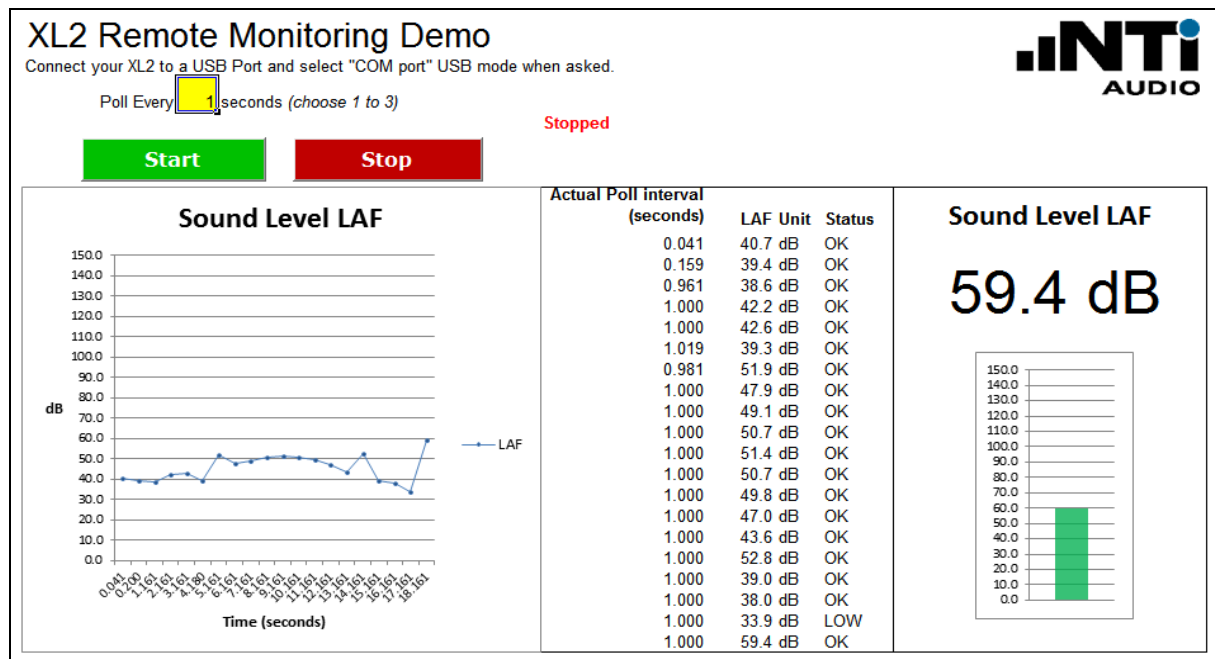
XL2 Remote Monitoring Demo
Connect your XL2 to a USB Port and select "COM port" USB mode when asked.

Poll Every 1 seconds *(choose 1 to 3)*

Stopped

Start Stop

NTi AUDIO

Sound Level LAF

dB

150.0
140.0
130.0
120.0
110.0
100.0
90.0
80.0
70.0
60.0
50.0
40.0
30.0
20.0
10.0
0.0

LAF

0.041 0.200 1.161 2.161 3.161 4.180 5.161 6.161 7.161 8.161 9.161 10.161 11.161 12.161 13.161 14.161 15.161 16.161 17.161 18.161

Time (seconds)

| Actual Poll interval (seconds) | LAF Unit | Status |
|---|---|---|
| 0.041 | 40.7 dB | OK |
| 0.159 | 39.4 dB | OK |
| 0.961 | 38.6 dB | OK |
| 1.000 | 42.2 dB | OK |
| 1.000 | 42.6 dB | OK |
| 1.019 | 39.3 dB | OK |
| 0.981 | 51.9 dB | OK |
| 1.000 | 47.9 dB | OK |
| 1.000 | 49.1 dB | OK |
| 1.000 | 50.7 dB | OK |
| 1.000 | 51.4 dB | OK |
| 1.000 | 50.7 dB | OK |
| 1.000 | 49.8 dB | OK |
| 1.000 | 47.0 dB | OK |
| 1.000 | 43.6 dB | OK |
| 1.000 | 52.8 dB | OK |
| 1.000 | 39.0 dB | OK |
| 1.000 | 38.0 dB | OK |
| 1.000 | 33.9 dB | LOW |
| 1.000 | 59.4 dB | OK |

Sound Level LAF

59.4 dB

150.0
140.0
130.0
120.0
110.0
100.0
90.0
80.0
70.0
60.0
50.0
40.0
30.0
20.0
10.0
0.0